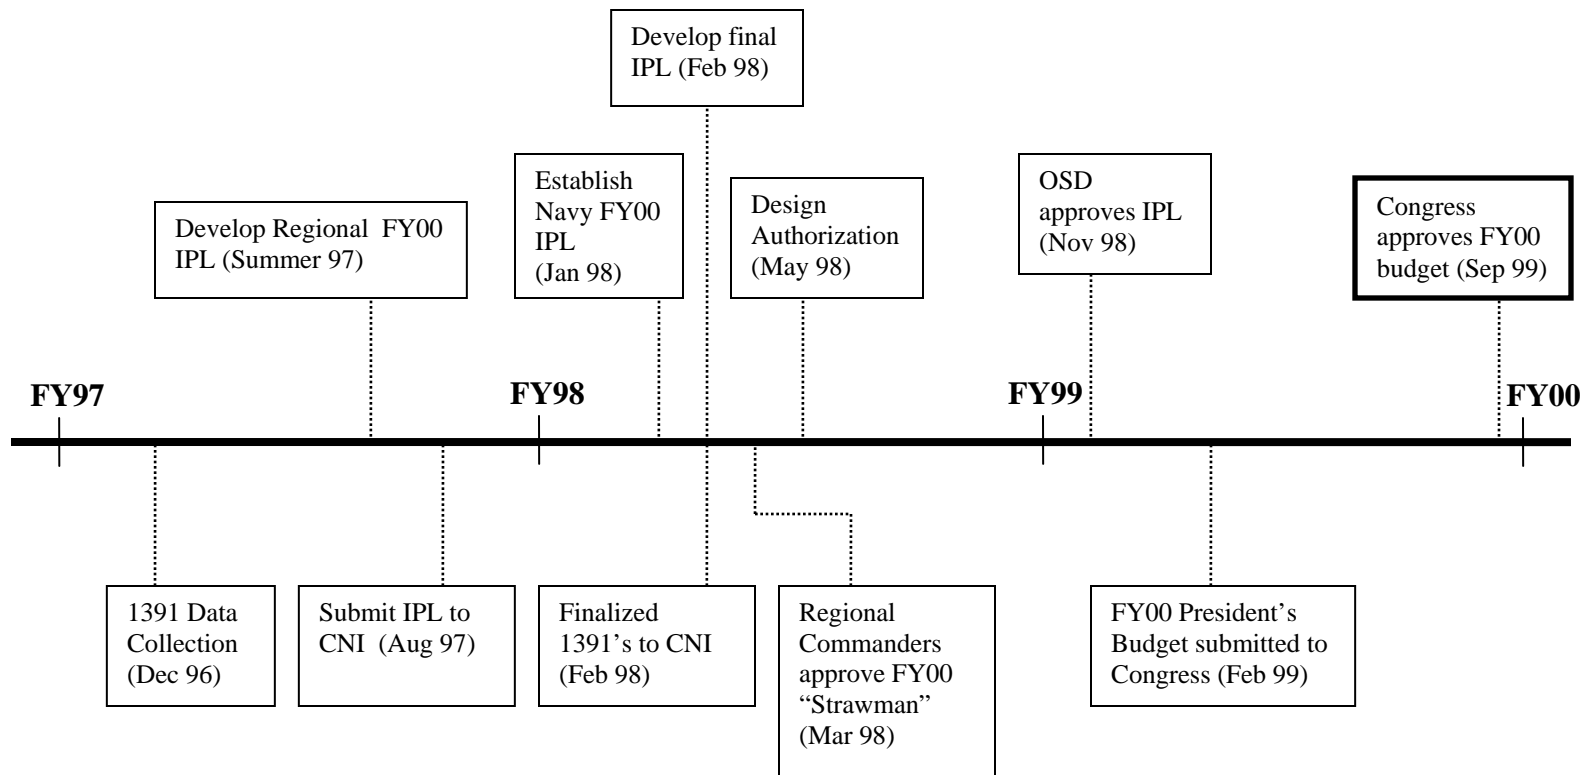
Develop final IPL (Feb 98)

Develop Regional FY00 IPL (Summer 97)

Establish Navy FY00 IPL (Jan 98)

Design Authorization (May 98)

OSD approves IPL (Nov 98)

Congress approves FY00 budget (Sep 99)

FY97

FY98

FY99

FY00

1391 Data Collection (Dec 96)

Submit IPL to CNI (Aug 97)

Finalized 1391's to CNI (Feb 98)

Regional Commanders approve FY00 "Strawman" (Mar 98)

FY00 President's Budget submitted to Congress (Feb 99)